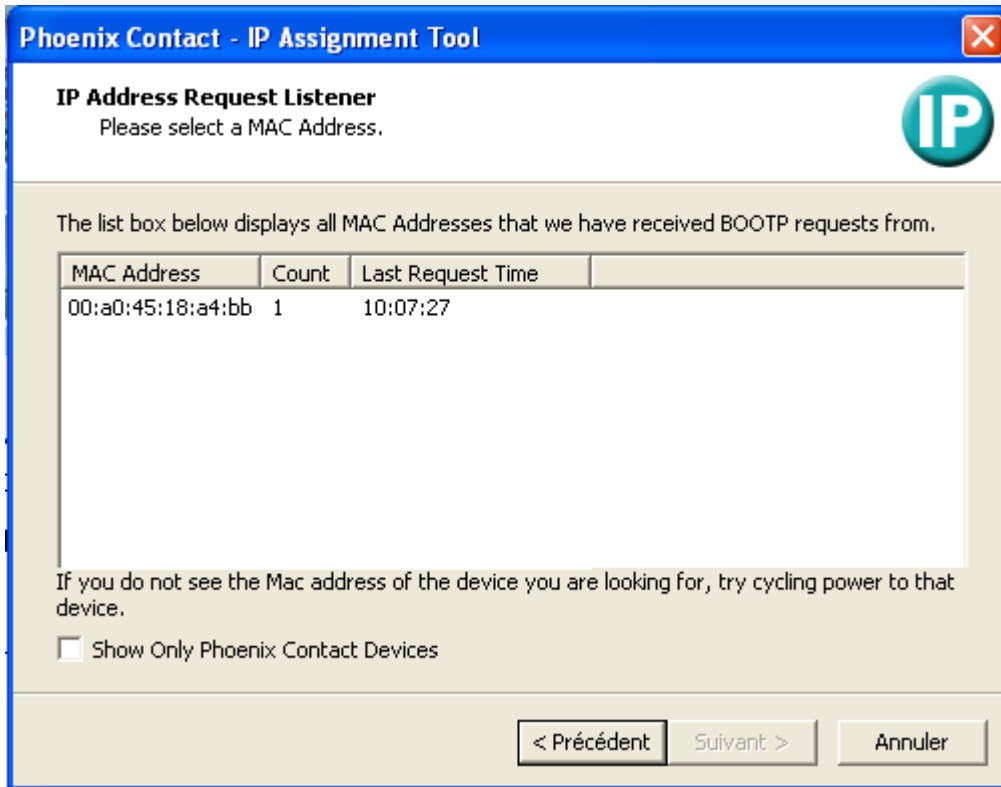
Phoenix Contact - IP Assignment Tool

IP Address Request Listener
Please select a MAC Address.

IP

The list box below displays all MAC Addresses that we have received BOOTP requests from.

| MAC Address | Count | Last Request Time |
|---|---|---|
| 00:a0:45:18:a4:bb | 1 | 10:07:27 |

If you do not see the Mac address of the device you are looking for, try cycling power to that device.

Show Only Phoenix Contact Devices

< Précédent Suivant > Annuler